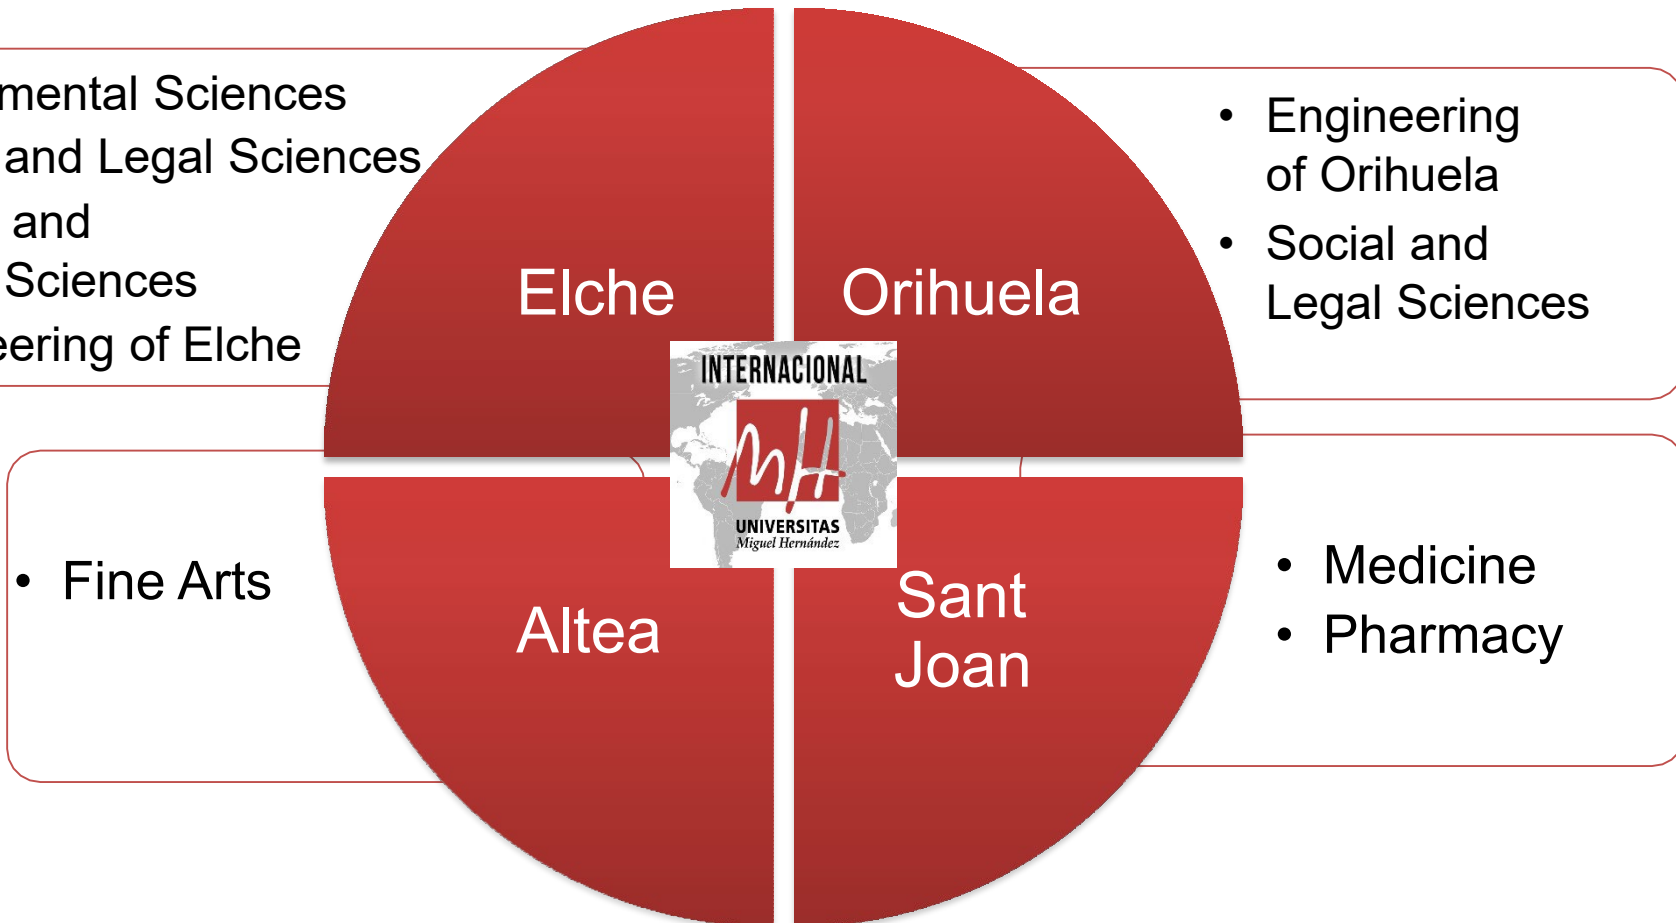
mental Sciences
and Legal Sciences
and
Sciences
eering of Elche

Elche

Orihuela

• Engineering of Orihuela
• Social and Legal Sciences

INTERNACIONAL
MH
UNIVERSITAS
Miguel Hernández

• Fine Arts

Altea

Sant Joan

• Medicine
• Pharmacy